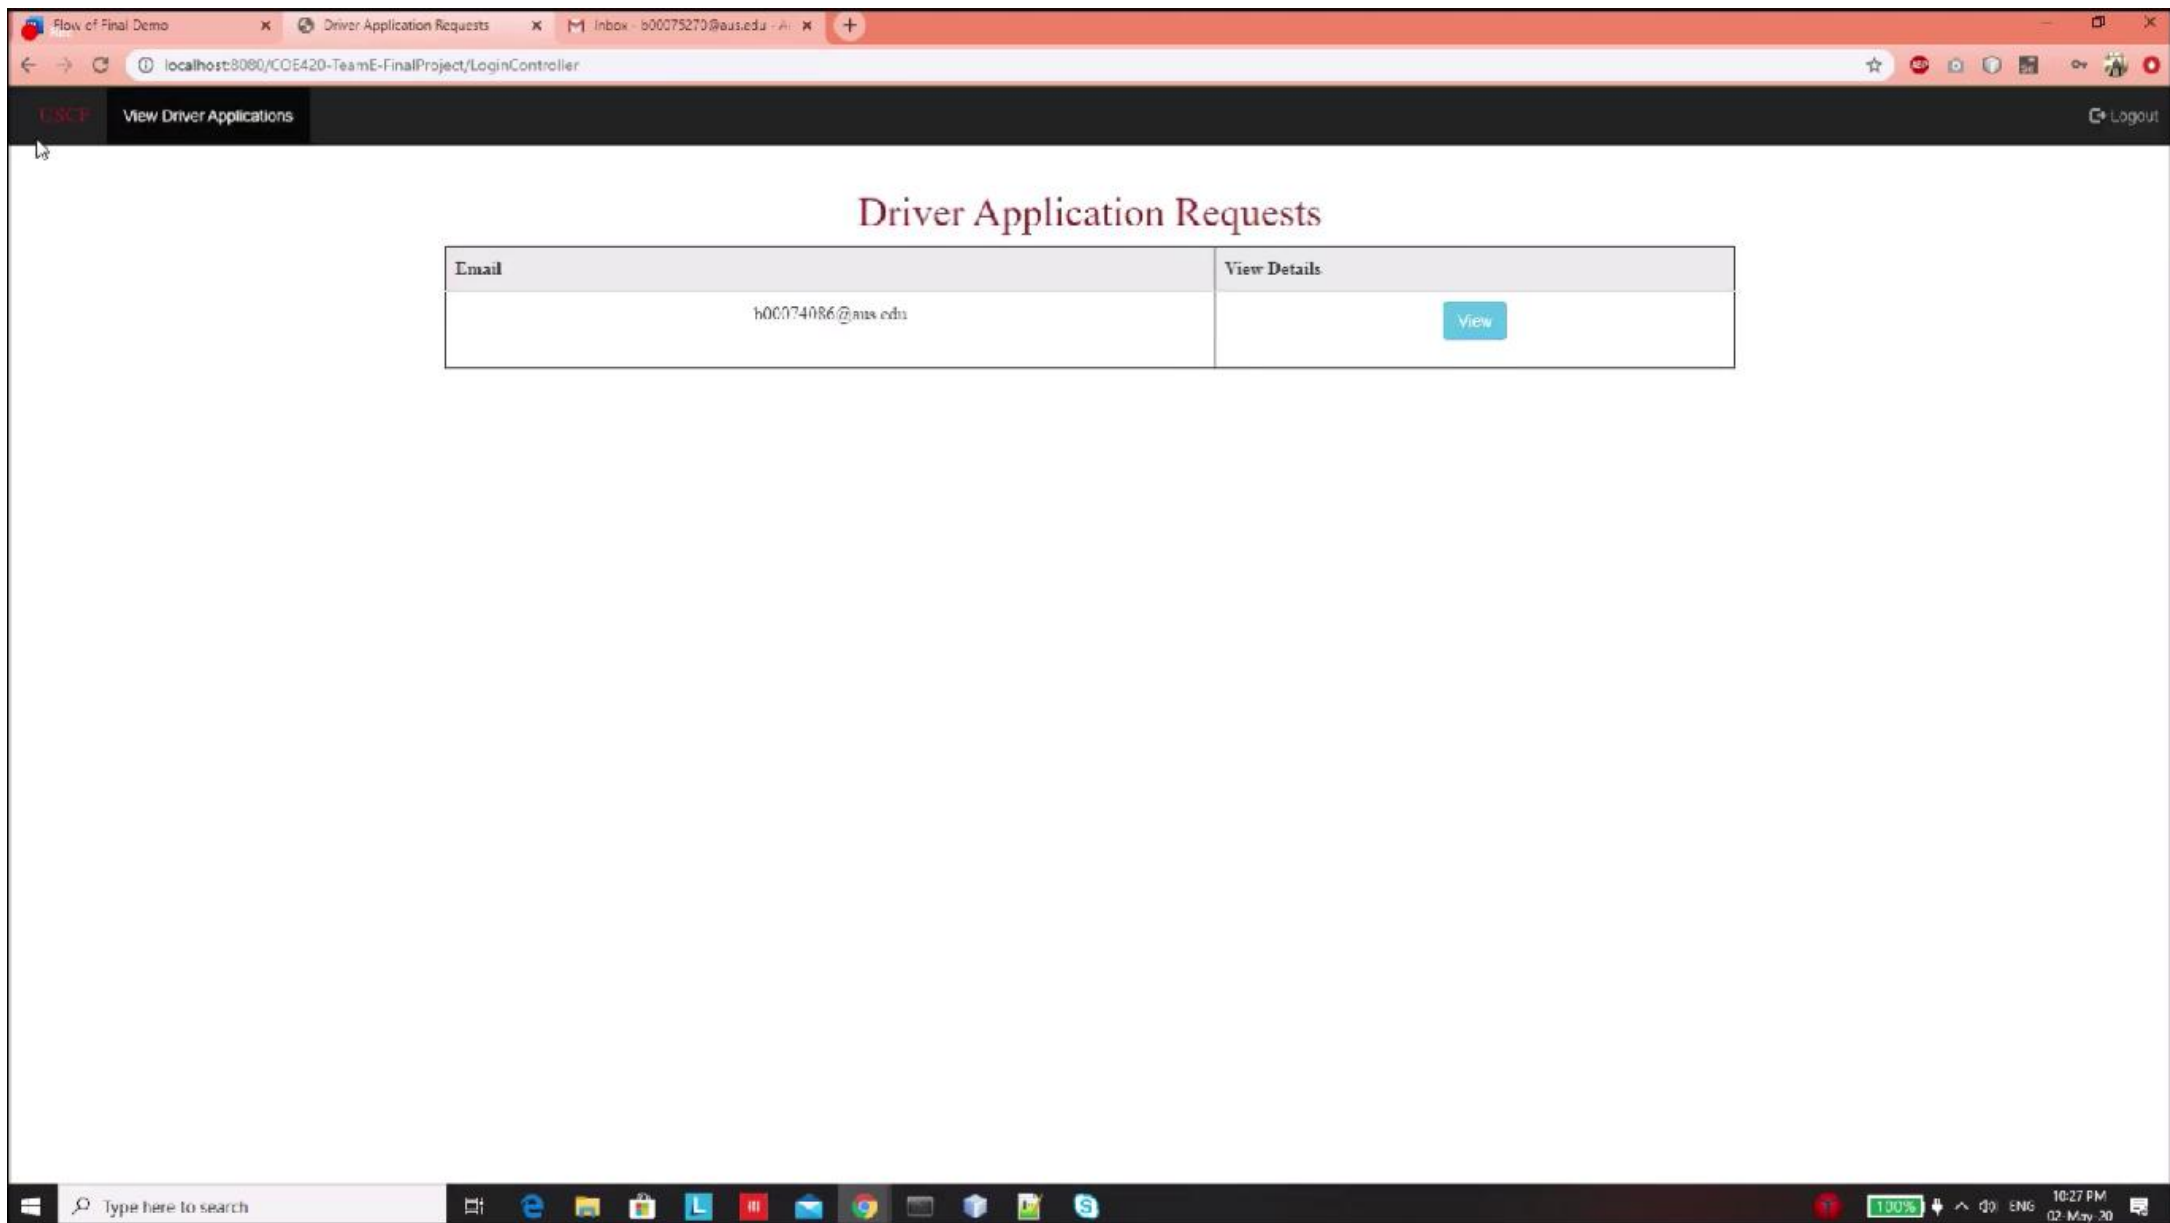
Flow of Final Demo
Driver Application Requests
Inbox - b00075270@aus.edu - A

localhost:8080/COE420-TeamE-FinalProject/LoginController

USCP View Driver Applications

Logout

Driver Application Requests

| Email | View Details |
|---|---|
| b00074086@aus.edu | View |

Type here to search

100%

ENG

10:27 PM
02-May-20